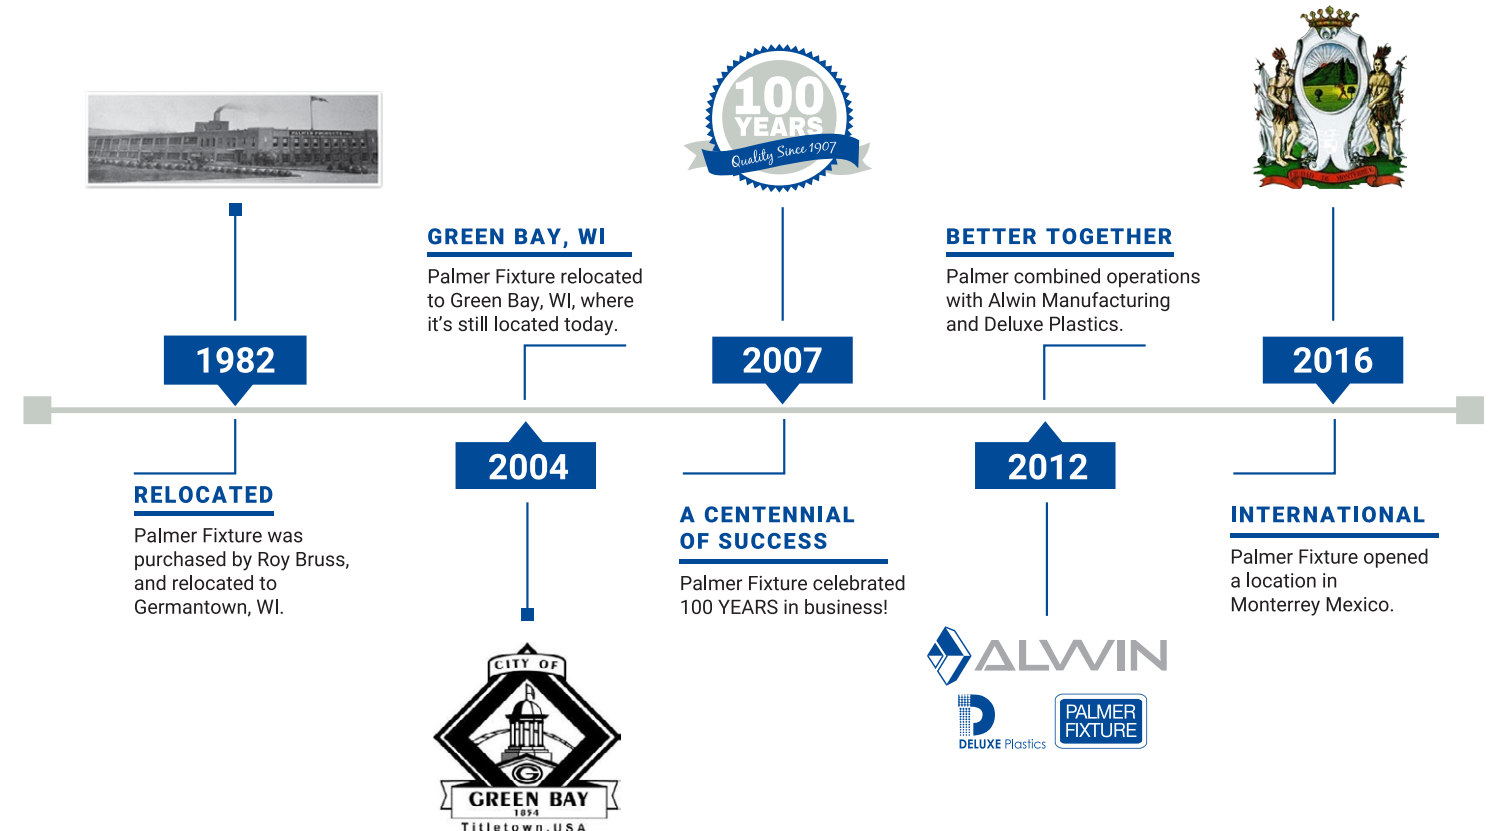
1982

RELOCATED

Palmer Fixture was purchased by Roy Bruss, and relocated to Germantown, WI.

GREEN BAY, WI

Palmer Fixture relocated to Green Bay, WI, where it's still located today.

2004

CITY OF
GREEN BAY
1854
Titletown, USA

100 YEARS
Quality Since 1907

2007

A CENTENNIAL OF SUCCESS

Palmer Fixture celebrated 100 YEARS in business!

BETTER TOGETHER

Palmer combined operations with Alwin Manufacturing and Deluxe Plastics.

2012

ALWIN

DELUXE Plastics

PALMER FIXTURE

2016

INTERNATIONAL

Palmer Fixture opened a location in Monterrey Mexico.